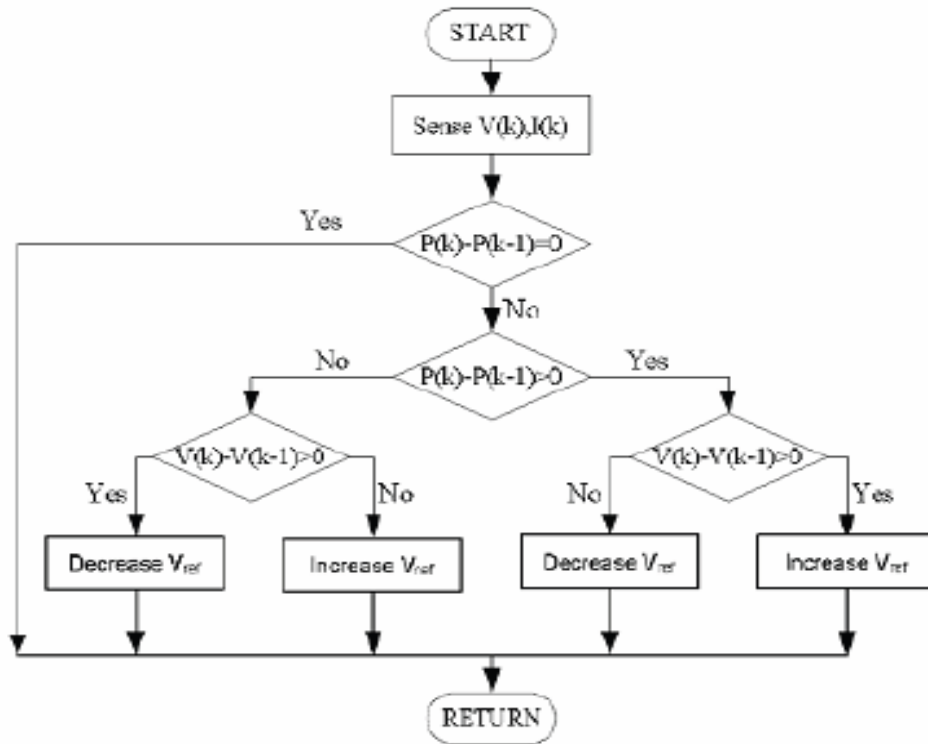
START

Sense V(k),I(k)

Yes

P(k)-P(k-1)=0

No

No

P(k)-P(k-1)>0

Yes

V(k)-V(k-1)>0

Yes

No

V(k)-V(k-1)>0

No

Yes

Decrease $V_{ref}$

Increase $V_{ref}$

Decrease $V_{ref}$

Increase $V_{ref}$

RETURN